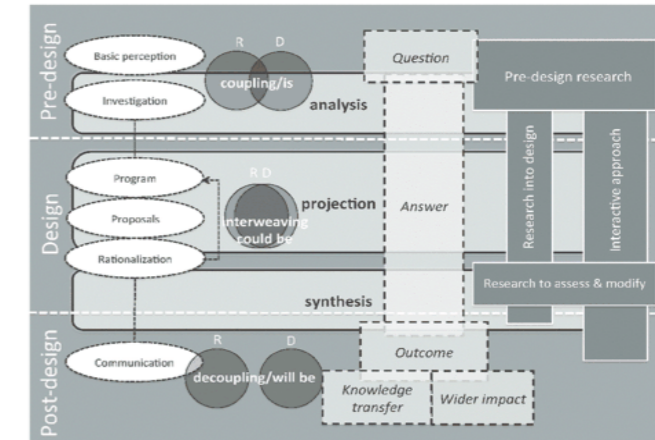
Pre-design

Basic perception

Investigation

R D

coupling/is

analysis

Question

Pre-design research

Design

Program

Proposals

Rationalization

R D

interweaving could be

projection

Answer

Research into design

Interactive approach

Research to assess & modify

synthesis

Post-design

Communication

R D

decoupling/will be

Outcome

Knowledge transfer

Wider impact